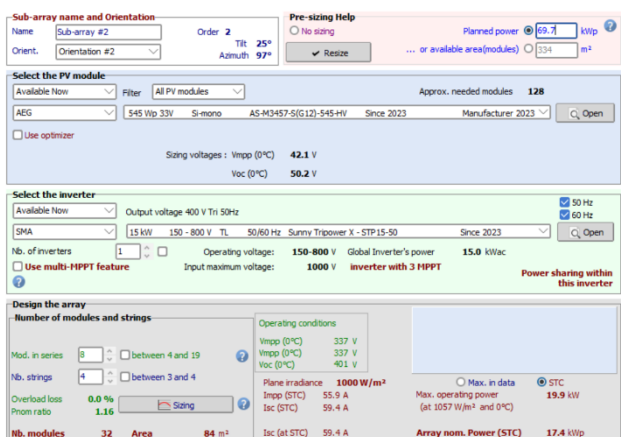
Sub-array name and Orientation

Name: Sub-array #2
Order 2
Orient.: Orientation #2
Tilt 25°
Azimuth 97°

Pre-sizing Help
No sizing
Planned power 69.7 kWp
Resize
... or available area(modules) 334 m²

Select the PV module

Available Now
Filter: All PV modules
Approx. needed modules 128
AEG | 545 Wp 33V | Si-mono | AS-M3457-S(G12)-545-HV | Since 2023 | Manufacturer 2023
Open
Use optimizer

Sizing voltages : Vmpp (0°C) 42.1 V
Voc (0°C) 50.2 V

Select the inverter

Available Now
Output voltage 400 V Tri 50Hz
50 Hz
60 Hz
SMA | 15 kW | 150 - 800 V | TL | 50/60 Hz | Sunny Tripower X - STP15-50 | Since 2023
Open
Nb. of inverters 1
Operating voltage: 150-800 V
Global Inverter's power 15.0 kWac
Use multi-MPPT feature
Input maximum voltage: 1000 V
inverter with 3 MPPT
Power sharing within this inverter

Design the array

Number of modules and strings

Mod. in series 8
between 4 and 19
Nb. strings 4
between 3 and 4
Overload loss 0.0 %
Pnom ratio 1.16
Sizing
Nb. modules 32
Area 84 m²

Operating conditions
Vmpp (0°C) 337 V
Vmpp (0°C) 337 V
Voc (0°C) 401 V

Plane irradiance 1000 W/m²
Max. in data
STC
Impp (STC) 55.9 A
Isc (STC) 59.4 A
Max. operating power (at 1057 W/m² and 0°C) 19.9 kW
Isc (at STC) 59.4 A
Array nom. Power (STC) 17.4 kWp